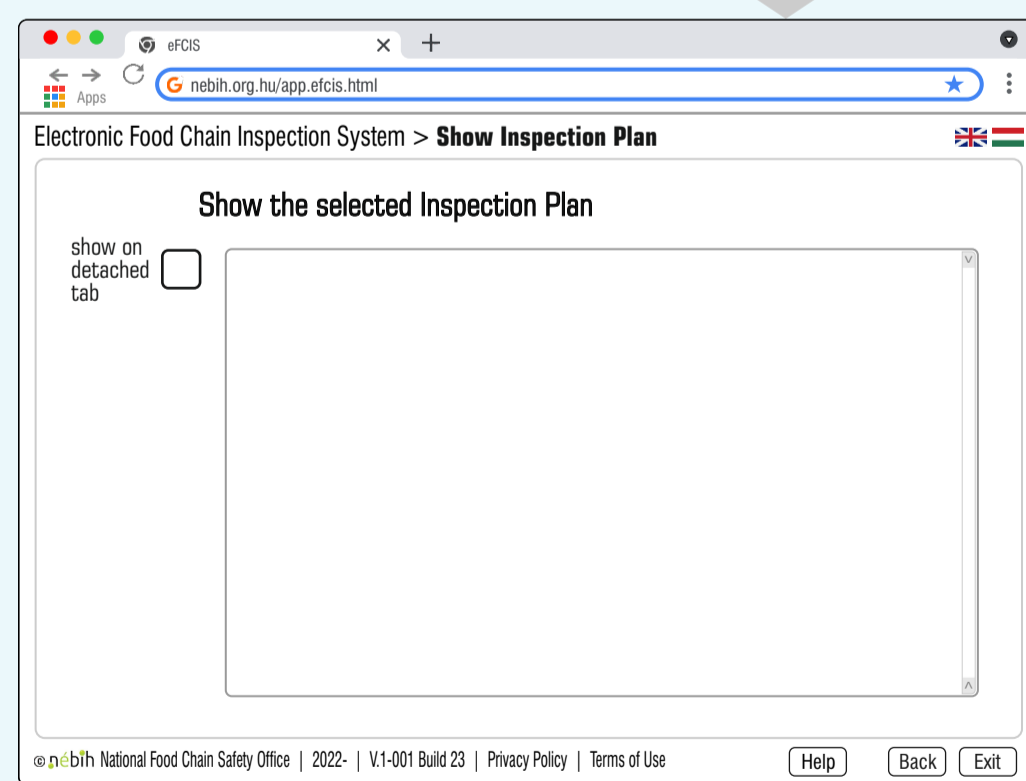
eFCIS

Apps

nebih.org.hu/app.efcis.html

Electronic Food Chain Inspection System > **Show Inspection Plan**

Show the selected Inspection Plan

show on detached tab

© nébih National Food Chain Safety Office | 2022- | V.1-001 Build 23 | Privacy Policy | Terms of Use

Help

Back

Exit